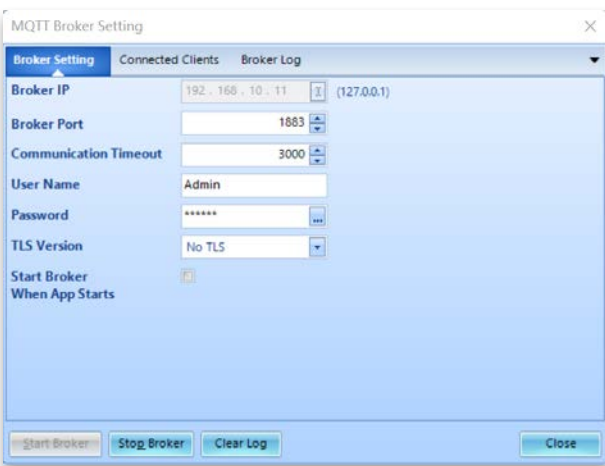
MQTT Broker Setting

Broker Setting
Connected Clients
Broker Log

Broker IP
192 . 168 . 10 . 11
(127.0.0.1)

Broker Port
1883

Communication Timeout
3000

User Name
Admin

Password
******

TLS Version
No TLS

Start Broker When App Starts

Start Broker
Stop Broker
Clear Log
Close